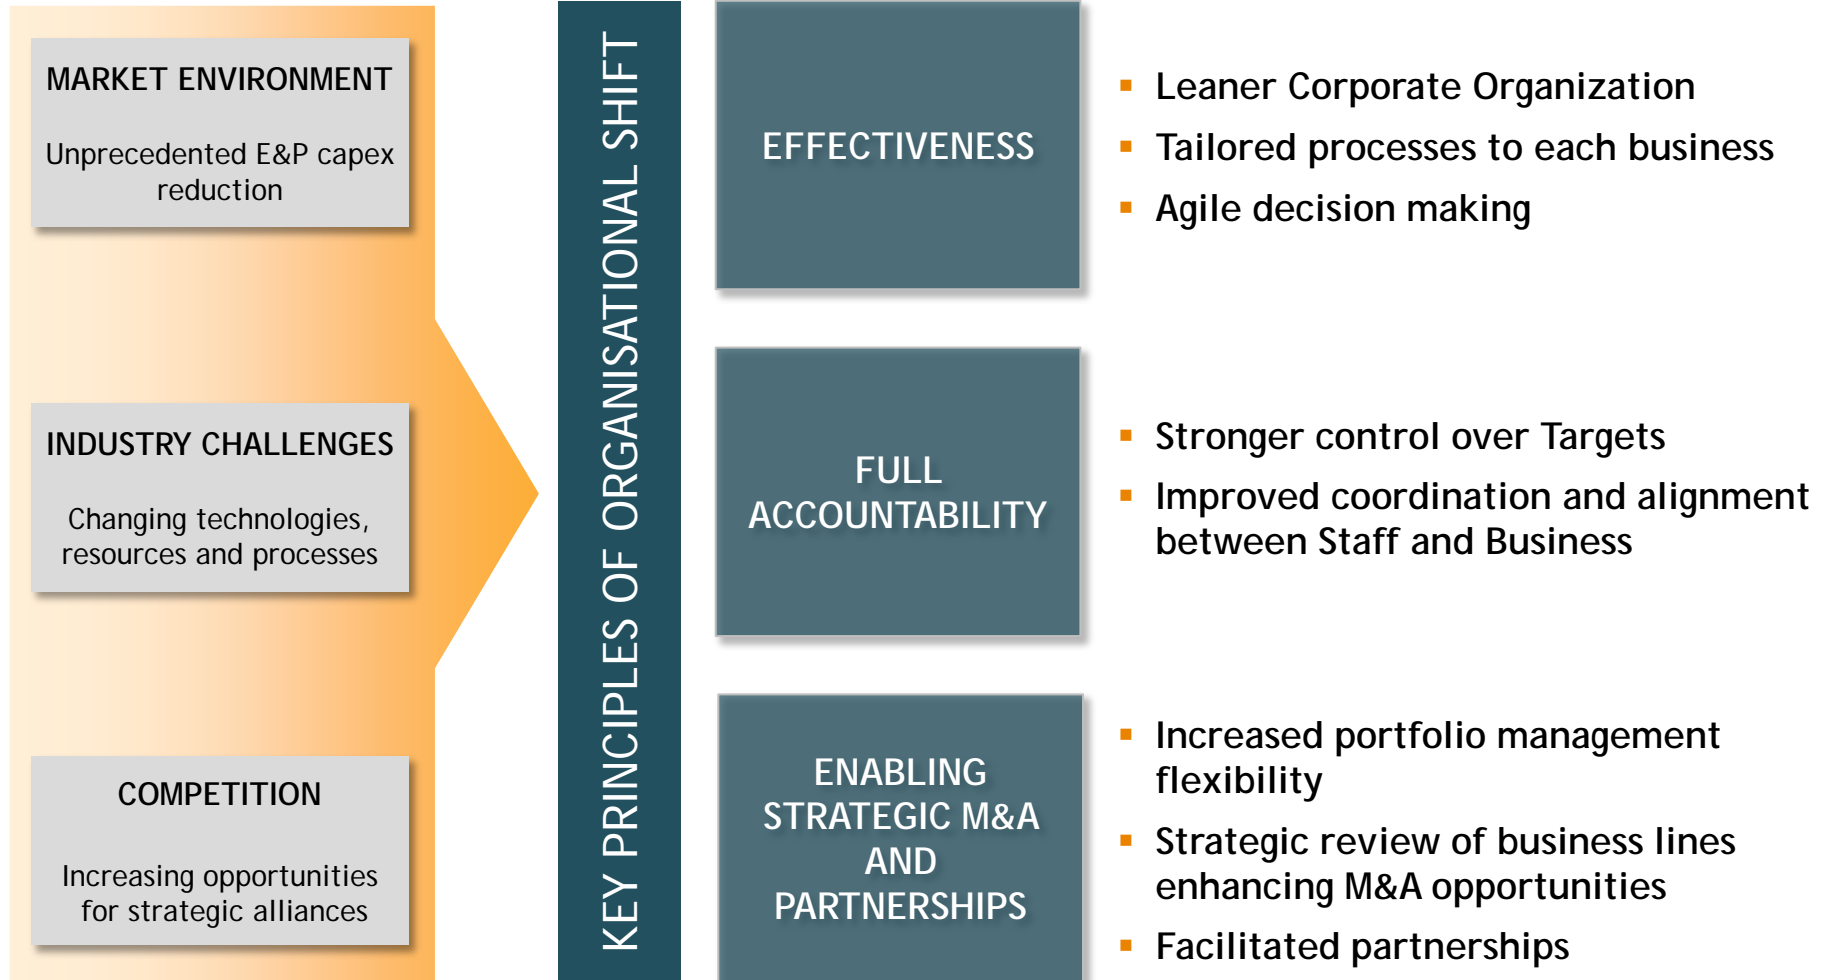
MARKET ENVIRONMENT

Unprecedented E&P capex reduction

INDUSTRY CHALLENGES

Changing technologies, resources and processes

COMPETITION

Increasing opportunities for strategic alliances

KEY PRINCIPLES OF ORGANISATIONAL SHIFT

EFFECTIVENESS

- Leaner Corporate Organization
- Tailored processes to each business
- Agile decision making

FULL ACCOUNTABILITY

- Stronger control over Targets
- Improved coordination and alignment between Staff and Business

ENABLING STRATEGIC M&A AND PARTNERSHIPS

- Increased portfolio management flexibility
- Strategic review of business lines enhancing M&A opportunities
- Facilitated partnerships